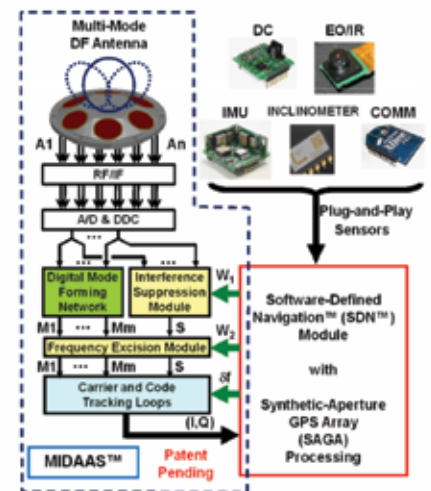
Multi-Mode DF Antenna

A1

An

RF/IF

A/D & DDC

...

...

Digital Mode Forming Network

Interference Suppression Module

$W_1$

M1

...

Mm

S

$W_2$

Frequency Excision Module

M1

...

Mm

S

$\delta f$

Carrier and Code Tracking Loops

(I,Q)

MIDAAS™

Patent Pending

DC

EO/IR

IMU

INCLINOMETER

COMM

Plug-and-Play Sensors

Software-Defined Navigation™ (SDN™) Module

with

Synthetic-Aperture GPS Array (SAGA) Processing